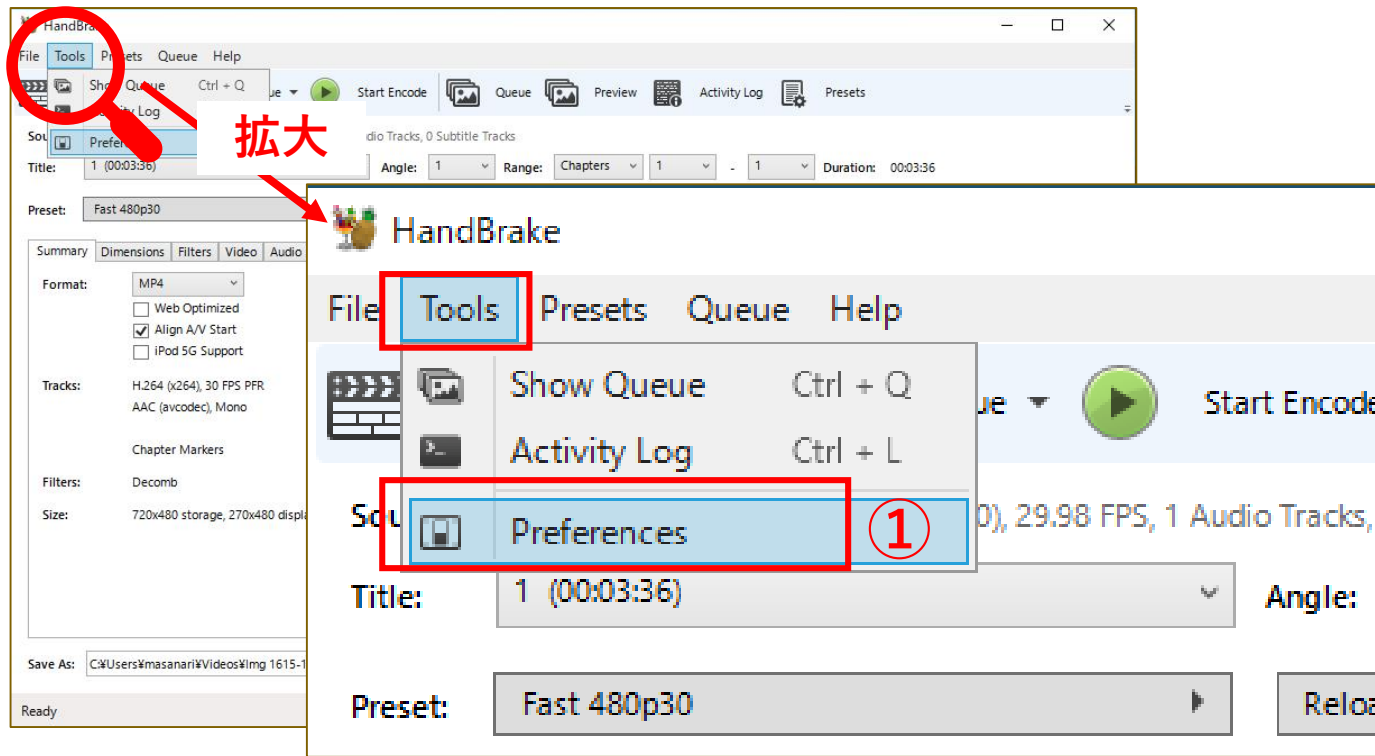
HandBrake

File Tools Presets Queue Help

Show Queue Ctrl + Q

Activity Log

Preferences

ue Start Encode Queue Preview Activity Log Presets

dio Tracks, 0 Subtitle Tracks

拡大

Title: 1 (00:03:36) Angle: 1 Range: Chapters 1 - 1 Duration: 00:03:36

Preset: Fast 480p30

Summary Dimensions Filters Video Audio

Format: MP4

Web Optimized

Align A/V Start

iPod 5G Support

Tracks: H.264 (x264), 30 FPS PFR
AAC (avcodec), Mono

Chapter Markers

Filters: Decomb

Size: 720x480 storage, 270x480 displa

Save As: C:¥Users¥masanari¥Videos¥Img 1615-1

Ready

HandBrake

File Tools Presets Queue Help

Show Queue Ctrl + Q

Activity Log Ctrl + L

Preferences ①

ue Start Encode

Sou 0), 29.98 FPS, 1 Audio Tracks,

Title: 1 (00:03:36) Angle:

Preset: Fast 480p30 Reloa